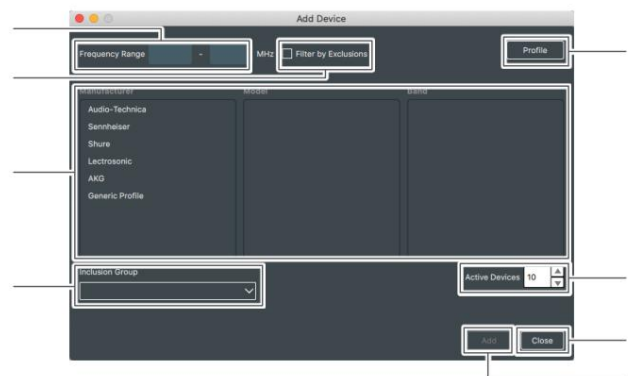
Add Device

Frequency Range - MHz Filter by Exclusions

Profile

Manufacturer

Model

Band

Audio-Technica

Sennheiser

Shure

Lectrosonic

AKG

Generic Profile

Inclusion Group

Active Devices 10

Add

Close